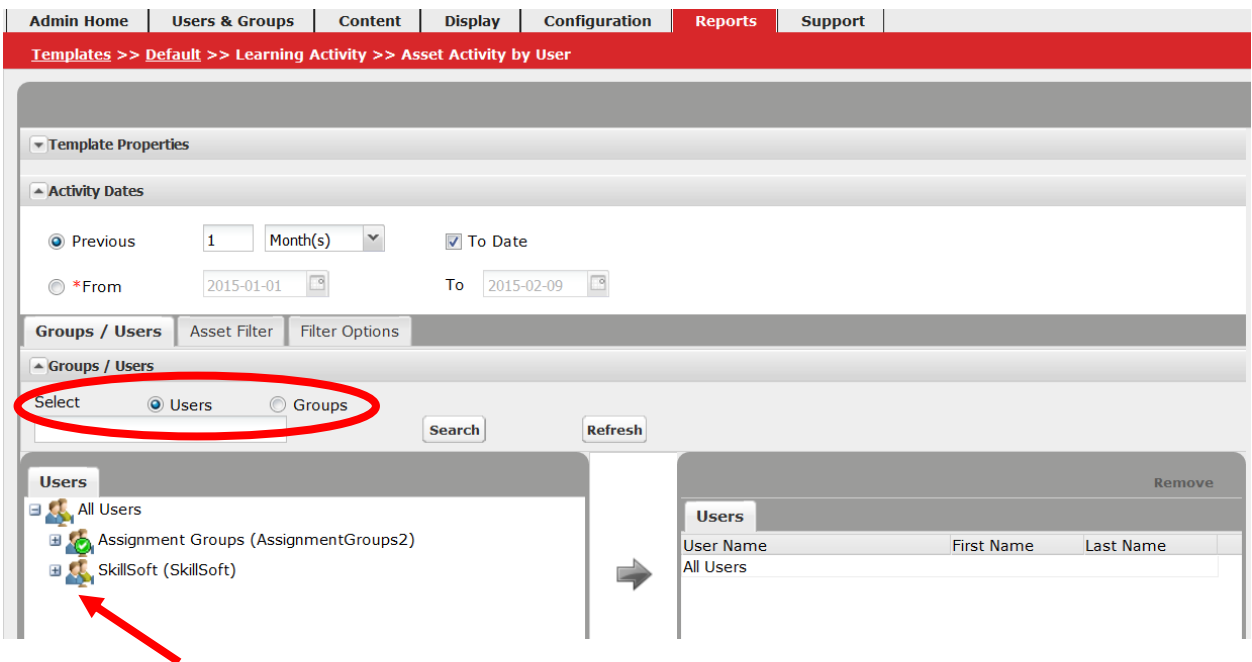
Admin Home | Users & Groups | Content | Display | Configuration | Reports | Support

Templates >> Default >> Learning Activity >> Asset Activity by User

Template Properties

Activity Dates

Previous 1 Month(s) To Date

*From 2015-01-01 To 2015-02-09

Groups / Users | Asset Filter | Filter Options

Groups / Users

Select Users Groups

Search Refresh

Users

All Users

Assignment Groups (AssignmentGroups2)

SkillSoft (SkillSoft)

Remove

Users

| User Name | First Name | Last Name |
|---|---|---|
| All Users | | |